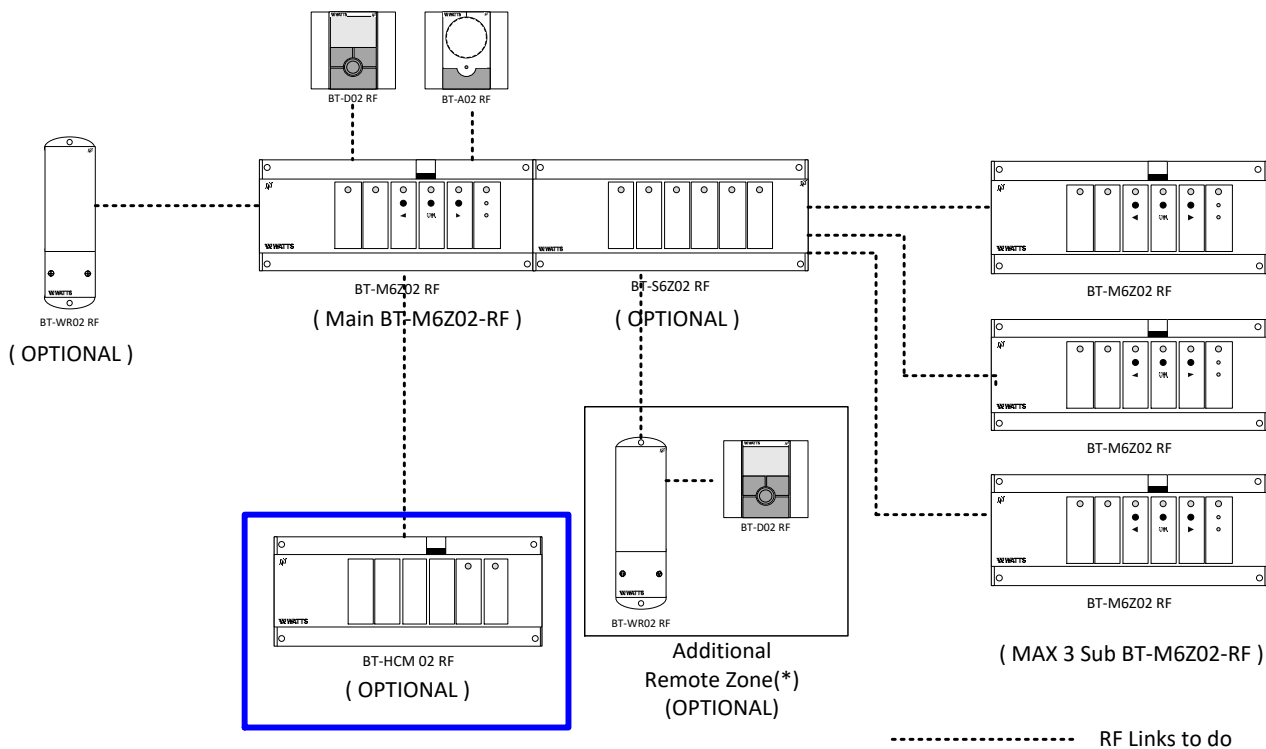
BT-D02 RF

BT-A02 RF

WATTS

BT-WR02 RF

( OPTIONAL )

OK

WATTS

BT-M6Z02 RF

( Main BT-M6Z02-RF )

WATTS

BT-S6Z02 RF

( OPTIONAL )

OK

WATTS

BT-M6Z02 RF

OK

WATTS

BT-M6Z02 RF

OK

WATTS

BT-M6Z02 RF

( MAX 3 Sub BT-M6Z02-RF )

WATTS

BT-HCM 02 RF

( OPTIONAL )

WATTS

BT-WR02 RF

WATTS

BT-D02 RF

Additional
Remote Zone(*)
(OPTIONAL)

RF Links to do